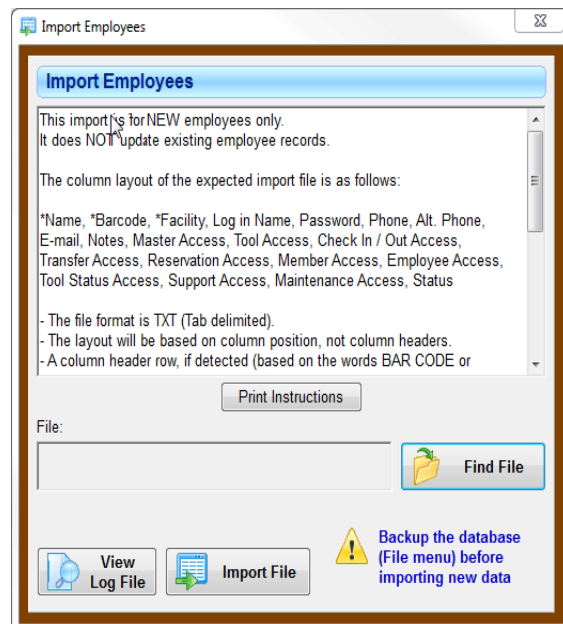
Import Employees

Import Employees

This import is for NEW employees only.
It does NOT update existing employee records.

The column layout of the expected import file is as follows:

*Name, *Barcode, *Facility, Log in Name, Password, Phone, Alt. Phone, E-mail, Notes, Master Access, Tool Access, Check In / Out Access, Transfer Access, Reservation Access, Member Access, Employee Access, Tool Status Access, Support Access, Maintenance Access, Status

- The file format is TXT (Tab delimited).
- The layout will be based on column position, not column headers.
- A column header row, if detected (based on the words BAR CODE or

Print Instructions

File:

Find File

Backup the database (File menu) before importing new data

View Log File

Import File